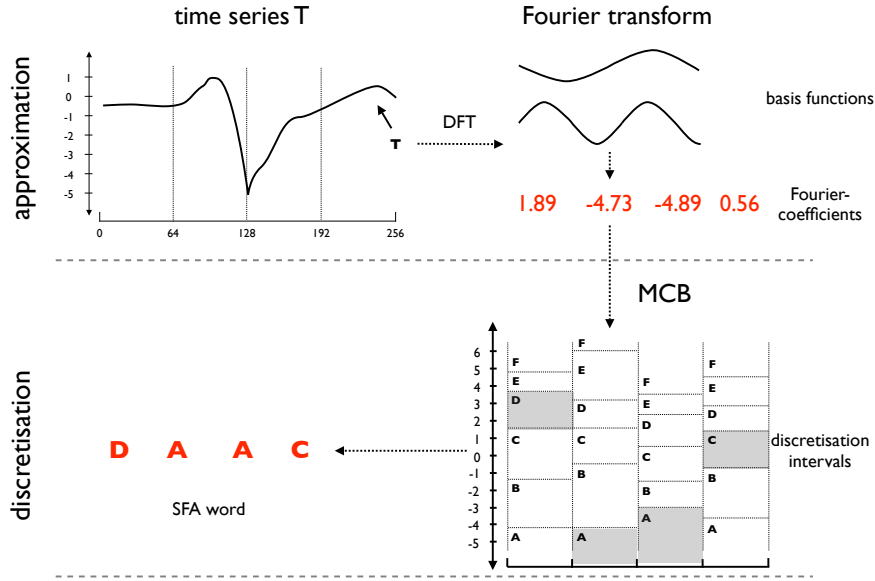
time series T

Fourier transform

approximation

1
0
-1
-2
-3
-4
-5

0 64 128 192 256

T

DFT

basis functions

1.89 -4.73 -4.89 0.56

Fourier-coefficients

MCB

discretisation

D A A C

SFA word

6
5
4
3
2
1
0
-1
-2
-3
-4
-5

F
E
D
C
B
A

F
E
D
C
B
A

F
E
D
C
B
A

F
E
D
C
B
A

discretisation intervals